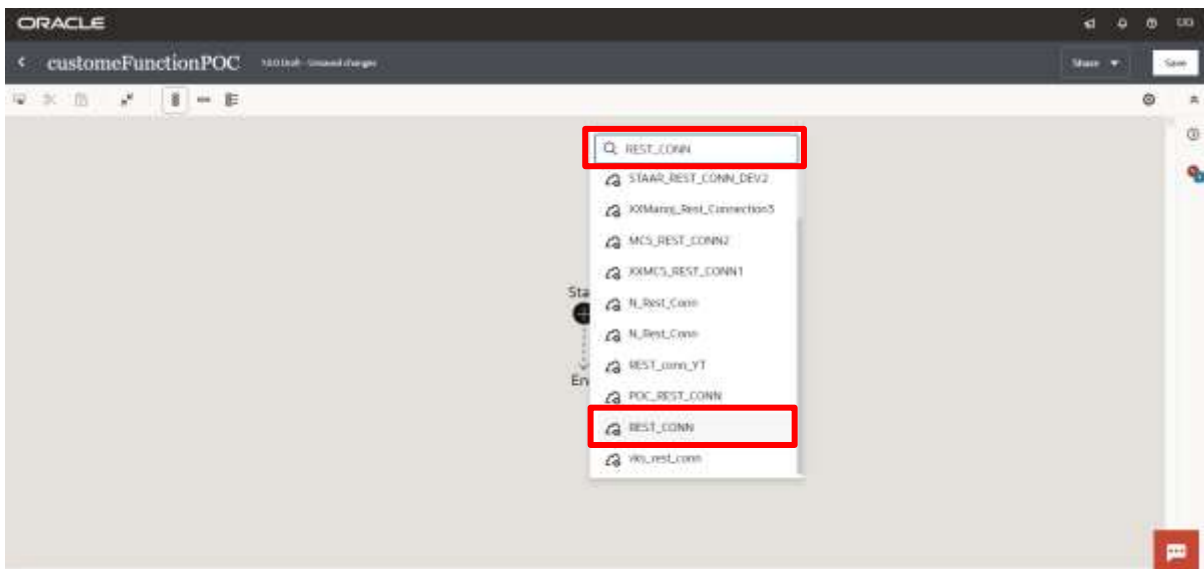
ORACLE

customeFunctionPOC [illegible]

Share

Save

REST_CONN

STAAR_REST_CONN_DEV2

XXManoj_Rest_Connection3

MCS_REST_CONN2

XXMCS_REST_CONN1

N_Rest_Conn

N_Rest_Conn

REST_conn_YT

POC_REST_CONN

REST_CONN

vks_rest_conn

Sta

En